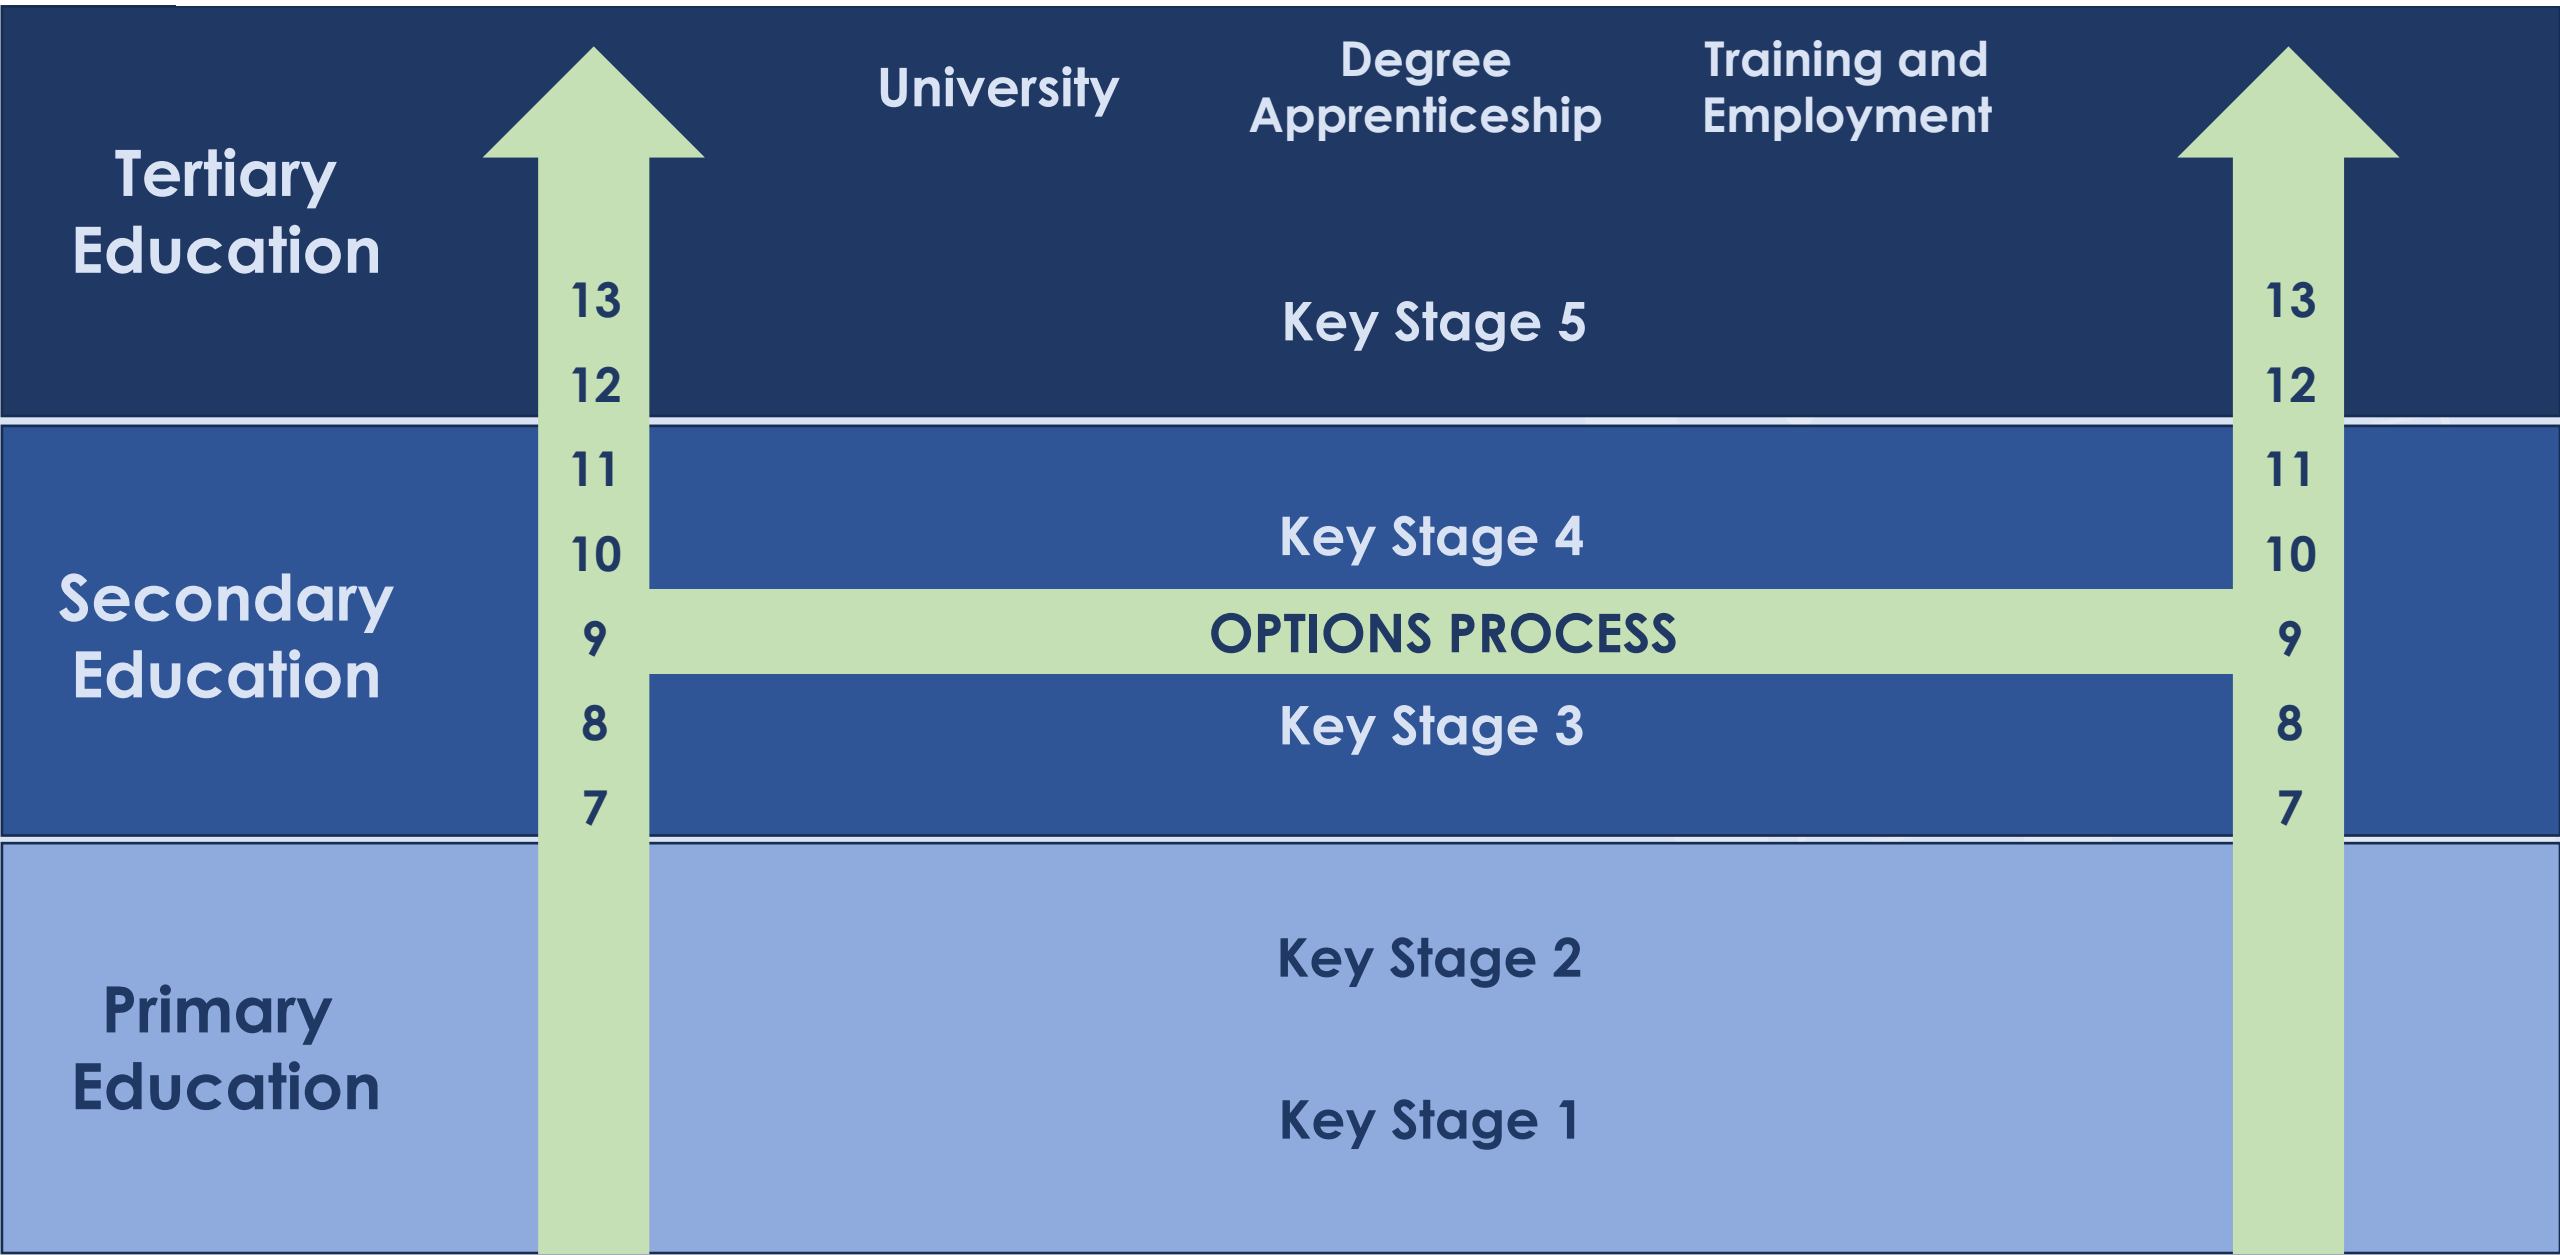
Tertiary Education

University

Degree Apprenticeship

Training and Employment

13
12
11
10
9
8
7

Key Stage 5

Secondary Education

Key Stage 4

OPTIONS PROCESS

Key Stage 3

13
12
11
10
9
8
7

Primary Education

Key Stage 2

Key Stage 1